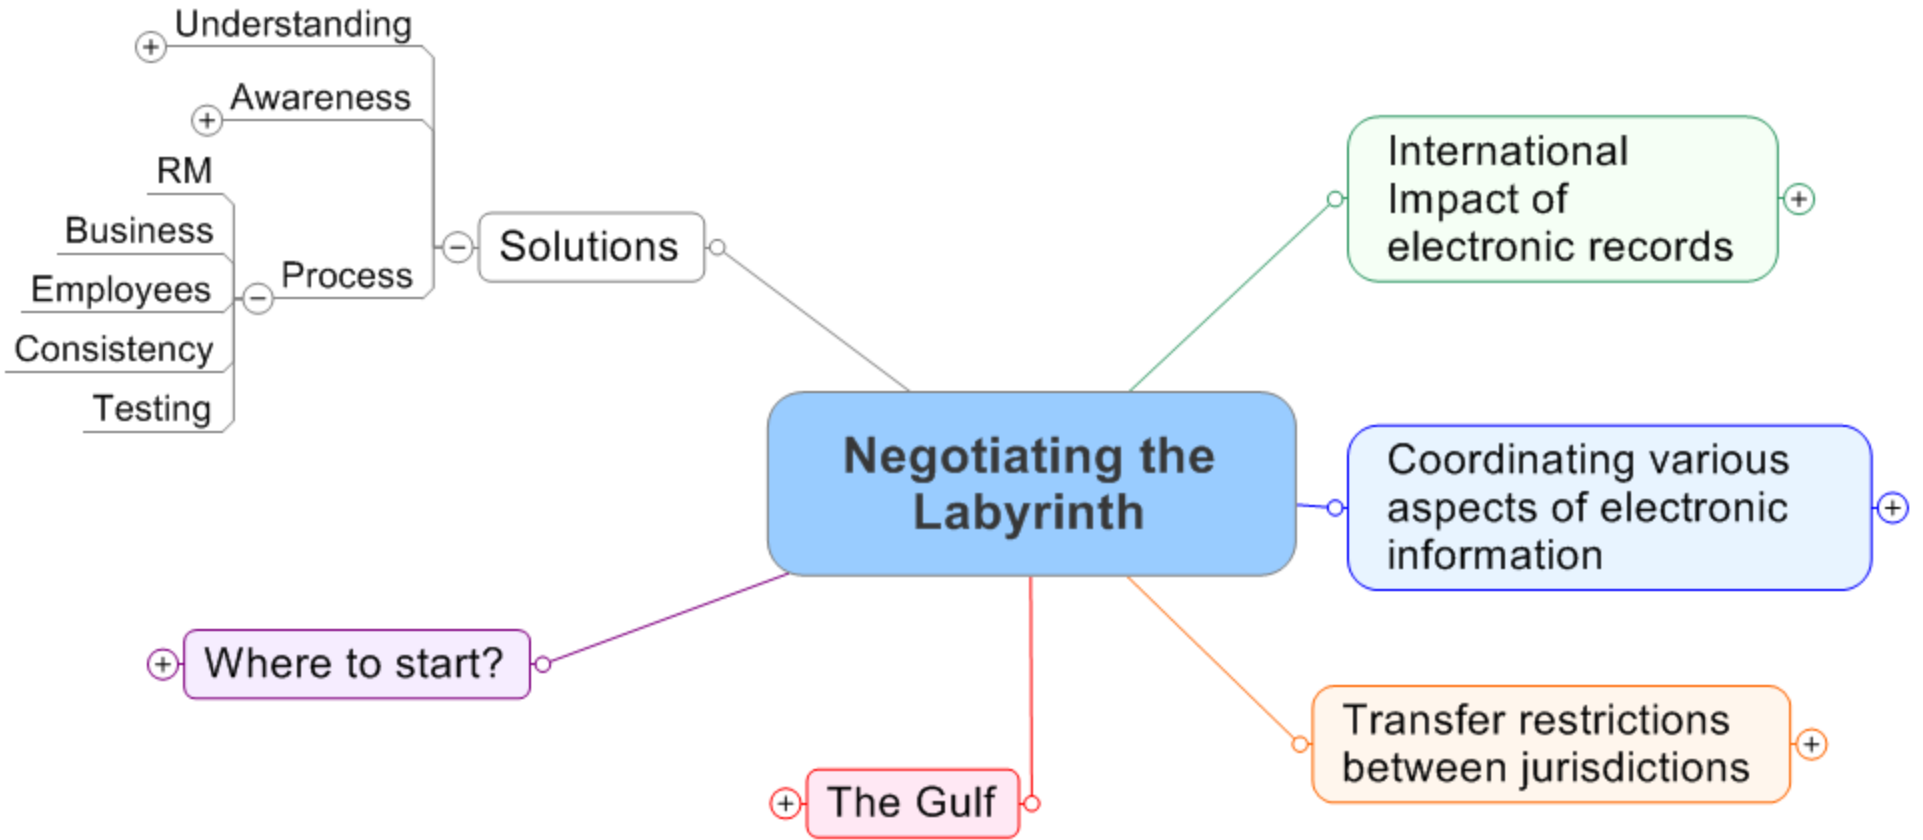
Negotiating the Labyrinth

International Impact of electronic records

Coordinating various aspects of electronic information

Transfer restrictions between jurisdictions

The Gulf

Where to start?

Solutions

Understanding

Awareness

Process

RM

Business

Employees

Consistency

Testing